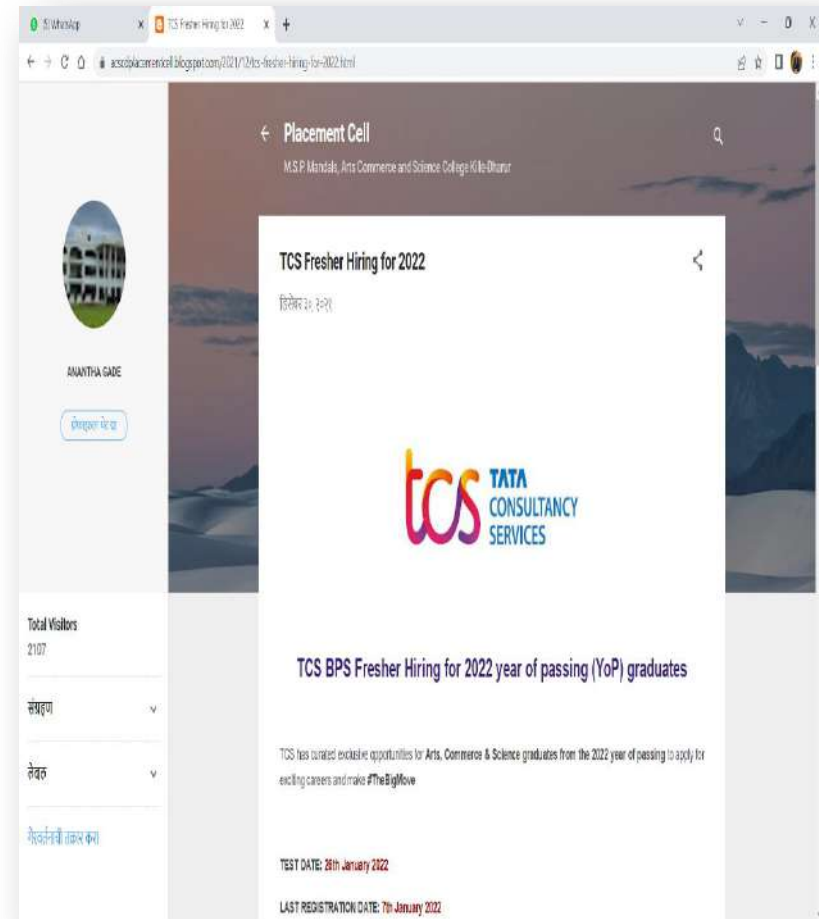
(5) WhatsApp
TCS Fresher Hiring for 2022
ascolplacementcell.blogspot.com/2021/12/tcs-fresher-hiring-for-2022.html

Placement Cell
M.S.P. Mandals, Arts Commerce and Science College Kille-Dharur

TCS Fresher Hiring for 2022
डिसेंबर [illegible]

ANANTHA GADE
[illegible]

tcs TATA CONSULTANCY SERVICES

TCS BPS Fresher Hiring for 2022 year of passing (YoP) graduates

TCS has curated exclusive opportunities for Arts, Commerce & Science graduates from the 2022 year of passing to apply for exciting careers and make #TheBigMove

Total Visitors
2107
संग्रहण
लेबल
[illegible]

TEST DATE: 28th January 2022

LAST REGISTRATION DATE: 7th January 2022